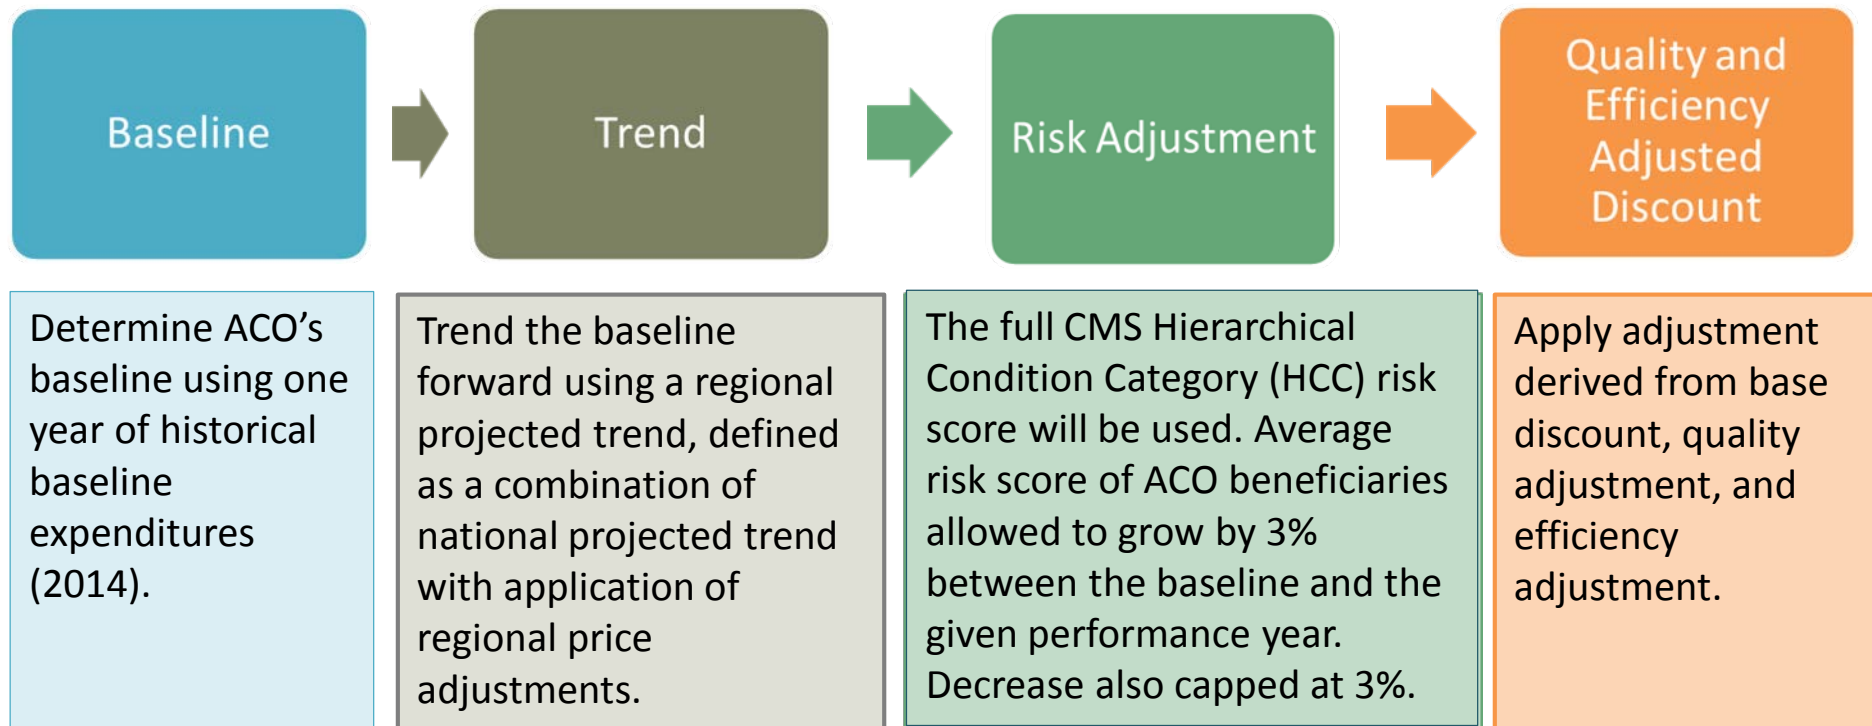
Baseline

Trend

Risk Adjustment

Quality and Efficiency Adjusted Discount

Determine ACO’s baseline using one year of historical baseline expenditures (2014).

Trend the baseline forward using a regional projected trend, defined as a combination of national projected trend with application of regional price adjustments.

The full CMS Hierarchical Condition Category (HCC) risk score will be used. Average risk score of ACO beneficiaries allowed to grow by 3% between the baseline and the given performance year. Decrease also capped at 3%.

Apply adjustment derived from base discount, quality adjustment, and efficiency adjustment.